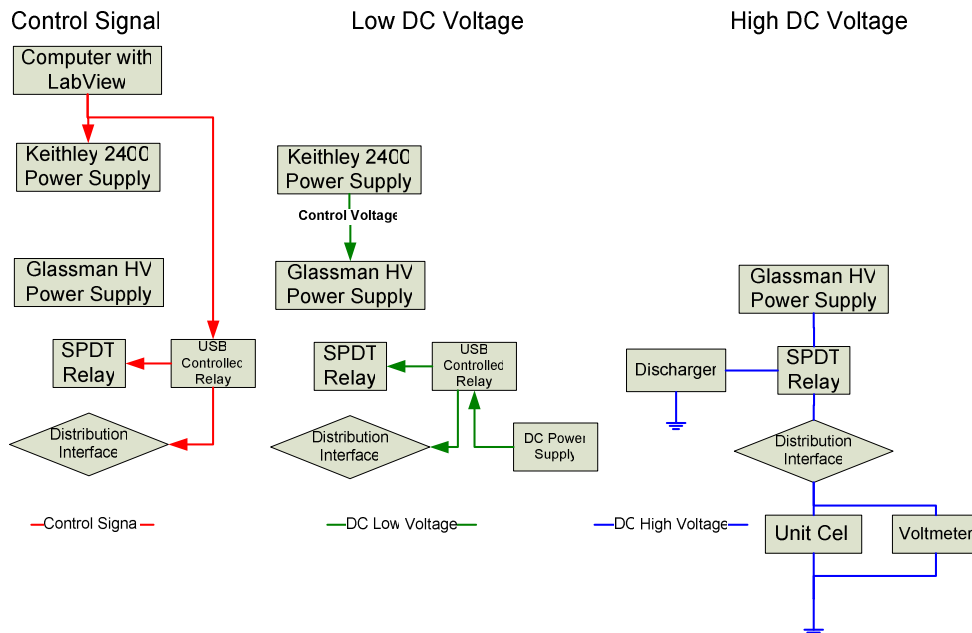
Control Signal

Computer with LabView

Keithley 2400 Power Supply

Glassman HV Power Supply

SPDT Relay

USB Controlled Relay

Distribution Interface

Control Signal

Low DC Voltage

Keithley 2400 Power Supply

Control Voltage

Glassman HV Power Supply

SPDT Relay

USB Controlled Relay

Distribution Interface

DC Power Supply

DC Low Voltage

High DC Voltage

Glassman HV Power Supply

Discharger

SPDT Relay

Distribution Interface

DC High Voltage

Unit Cell

Voltmeter